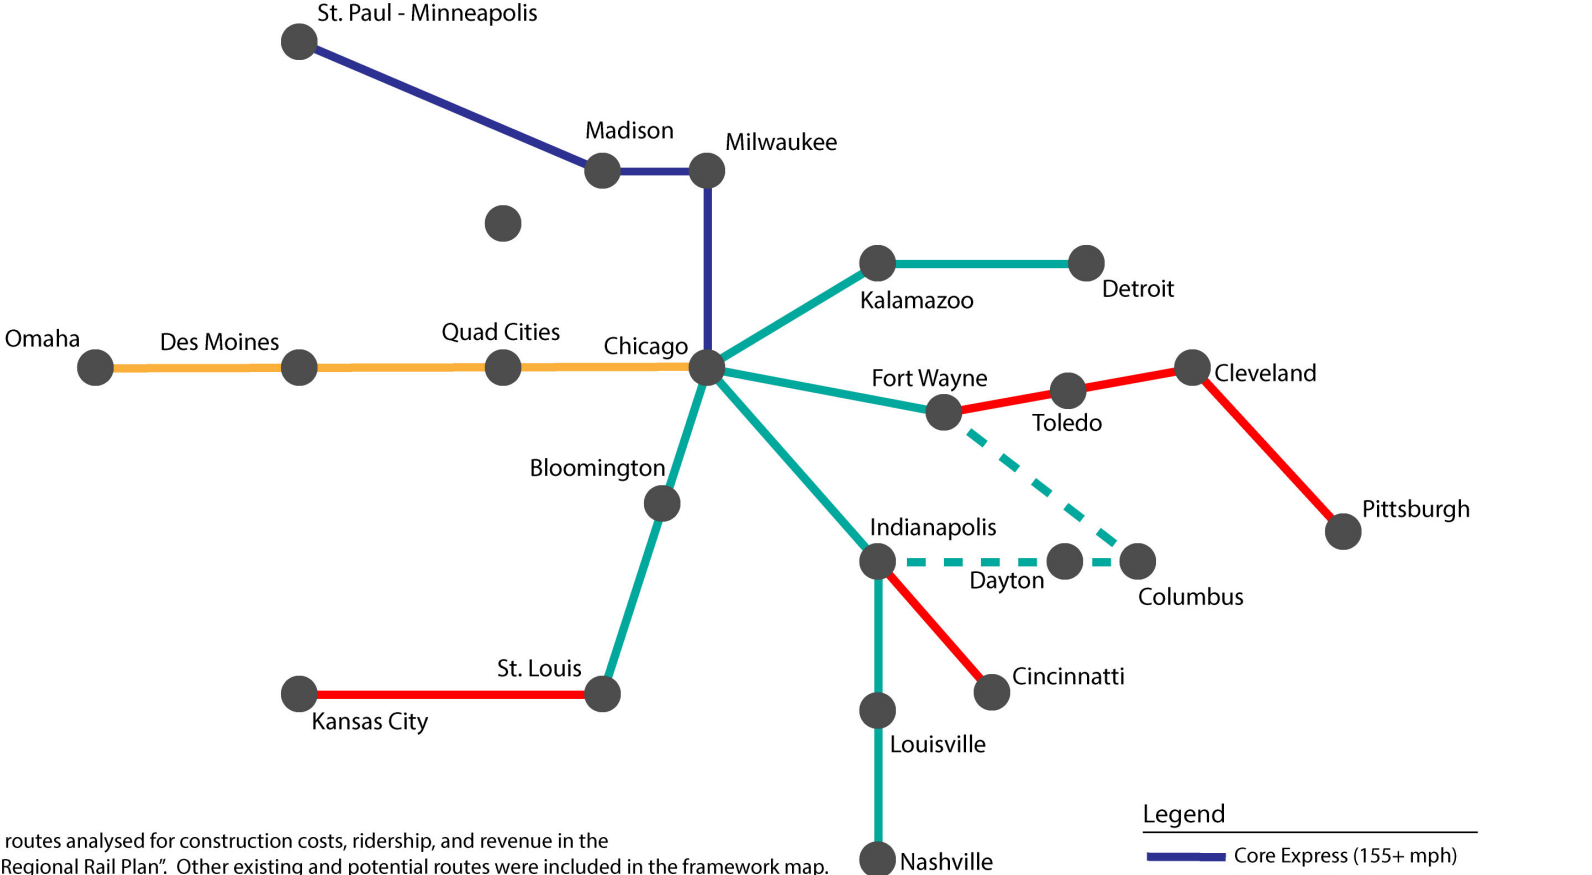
St. Paul - Minneapolis

Madison

Milwaukee

Kalamazoo

Detroit

Omaha

Des Moines

Quad Cities

Chicago

Fort Wayne

Toledo

Cleveland

Bloomington

Indianapolis

Dayton

Columbus

Pittsburgh

St. Louis

Kansas City

Cincinnatti

Louisville

Nashville

routes analysed for construction costs, ridership, and revenue in the Regional Rail Plan". Other existing and potential routes were included in the framework map.

Legend

Core Express (155+ mph)